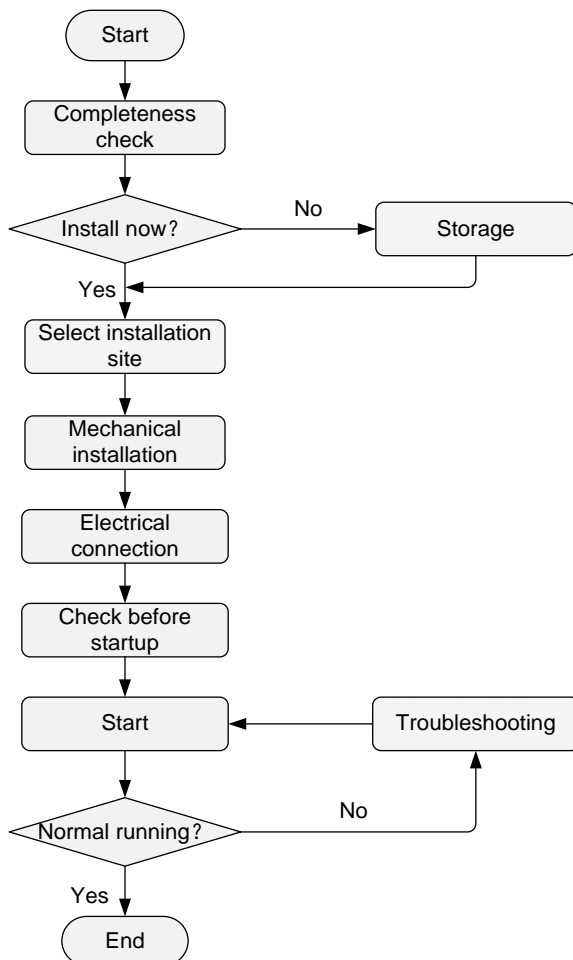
Start

Completeness check

Install now?

No

Storage

Yes

Select installation site

Mechanical installation

Electrical connection

Check before startup

Start

Troubleshooting

Normal running?

No

Yes

End